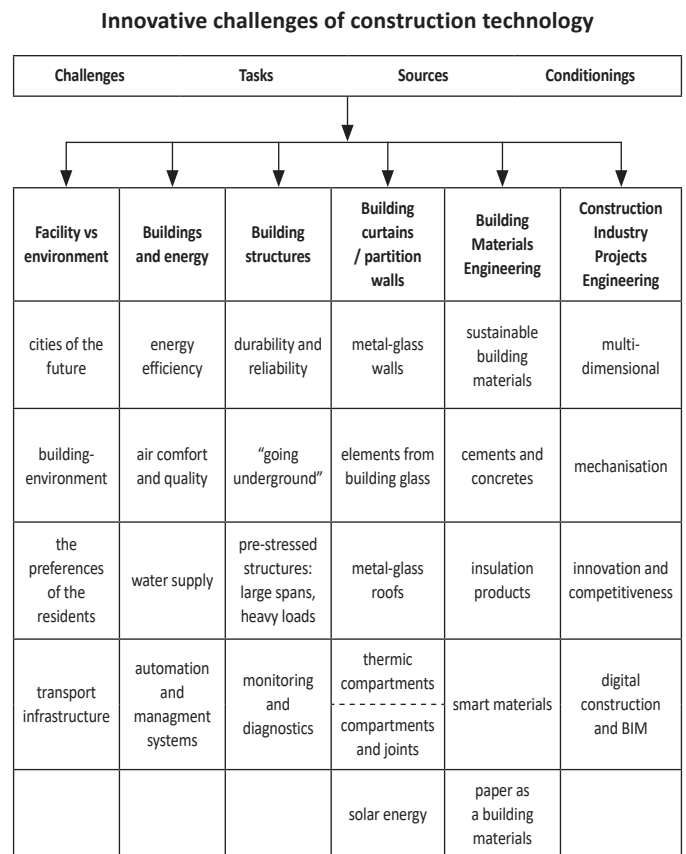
**Innovative challenges of construction technology**

Challenges Tasks Sources Conditionings

| Facility vs environment | Buildings and energy | Building structures | Building curtains / partition walls | Building Materials Engineering | Construction Industry Projects Engineering |
|---|---|---|---|---|---|
| cities of the future | energy efficiency | durability and reliability | metal-glass walls | sustainable building materials | multi-dimensional |
| building-environment | air comfort and quality | “going underground” | elements from building glass | cements and concretes | mechanisation |
| the preferences of the residents | water supply | pre-stressed structures: large spans, heavy loads | metal-glass roofs | insulation products | innovation and competitiveness |
| transport infrastructure | automation and managment systems | monitoring and diagnostics | thermic compartments / compartments and joints | smart materials | digital construction and BIM |
| | | | solar energy | paper as a building materials | |